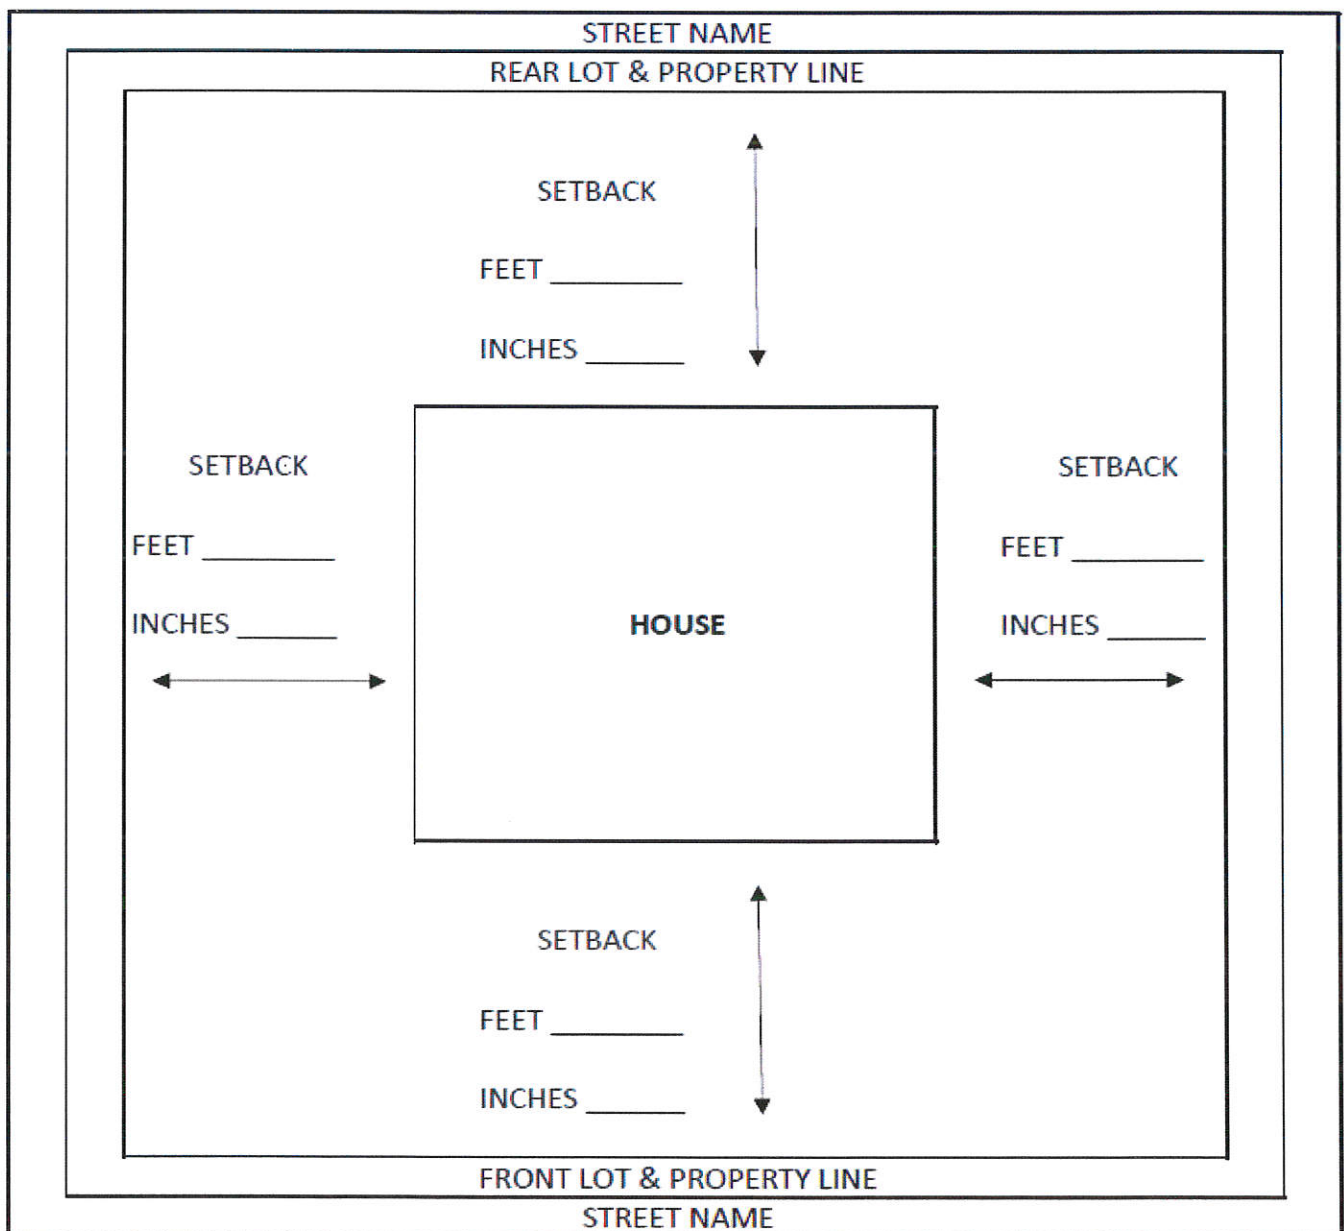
STREET NAME

REAR LOT & PROPERTY LINE

SETBACK

FEET ________

INCHES ______

SETBACK

FEET ________

INCHES ______

HOUSE

SETBACK

FEET ________

INCHES ______

SETBACK

FEET ________

INCHES ______

FRONT LOT & PROPERTY LINE

STREET NAME